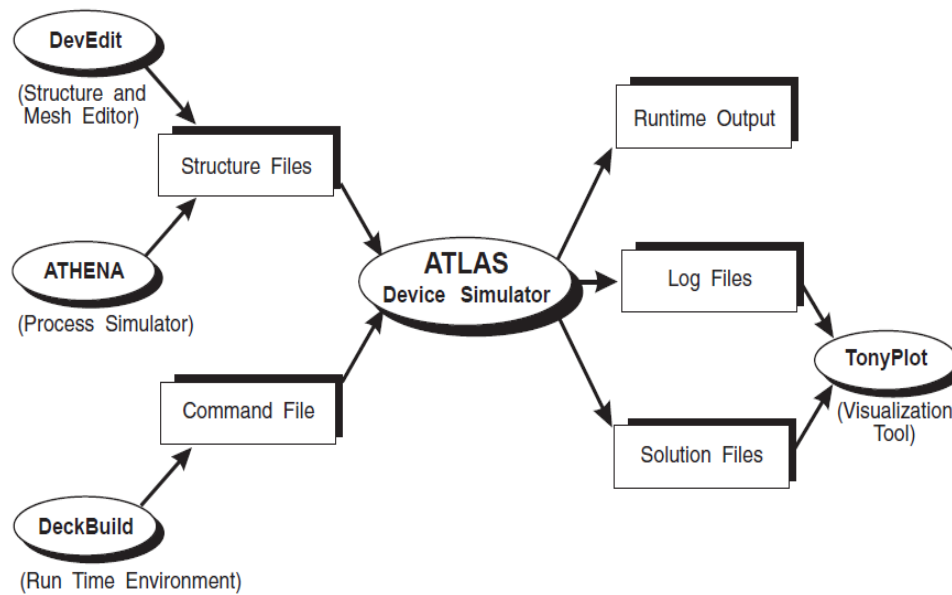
DevEdit

(Structure and Mesh Editor)

Structure Files

ATHENA

(Process Simulator)

Command File

DeckBuild

(Run Time Environment)

ATLAS
Device Simulator

Runtime Output

Log Files

Solution Files

TonyPlot

(Visualization Tool)